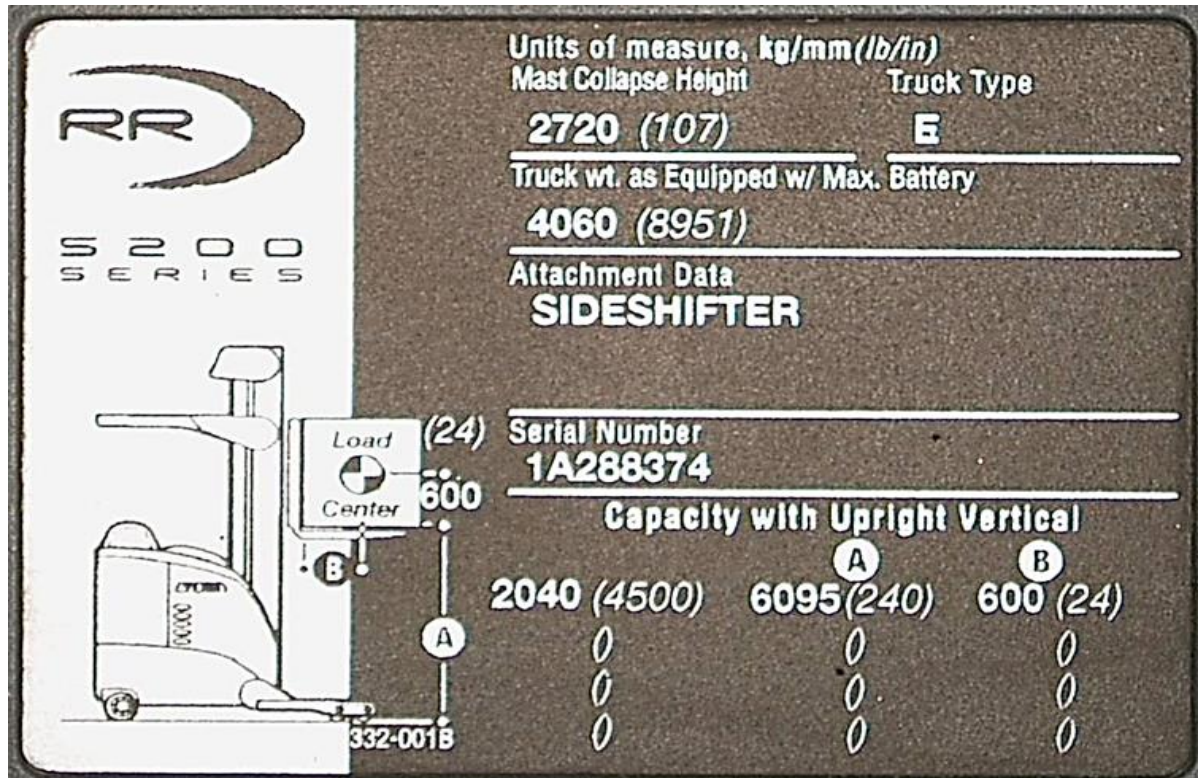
RR

5200
SERIES

Units of measure, kg/mm (lb/in)
Mast Collapse Height
Truck Type
2720 (107)
E
Truck wt. as Equipped w/ Max. Battery
4060 (8951)
Attachment Data
SIDESHIFTER

Load Center
(24)
600
Serial Number
1A288374
Capacity with Upright Vertical

B

A

| | A | B |
|---|---|---|
| 2040 (4500) | 6095 (240) | 600 (24) |
| 0 | 0 | 0 |
| 0 | 0 | 0 |
| 0 | 0 | 0 |

332-001B